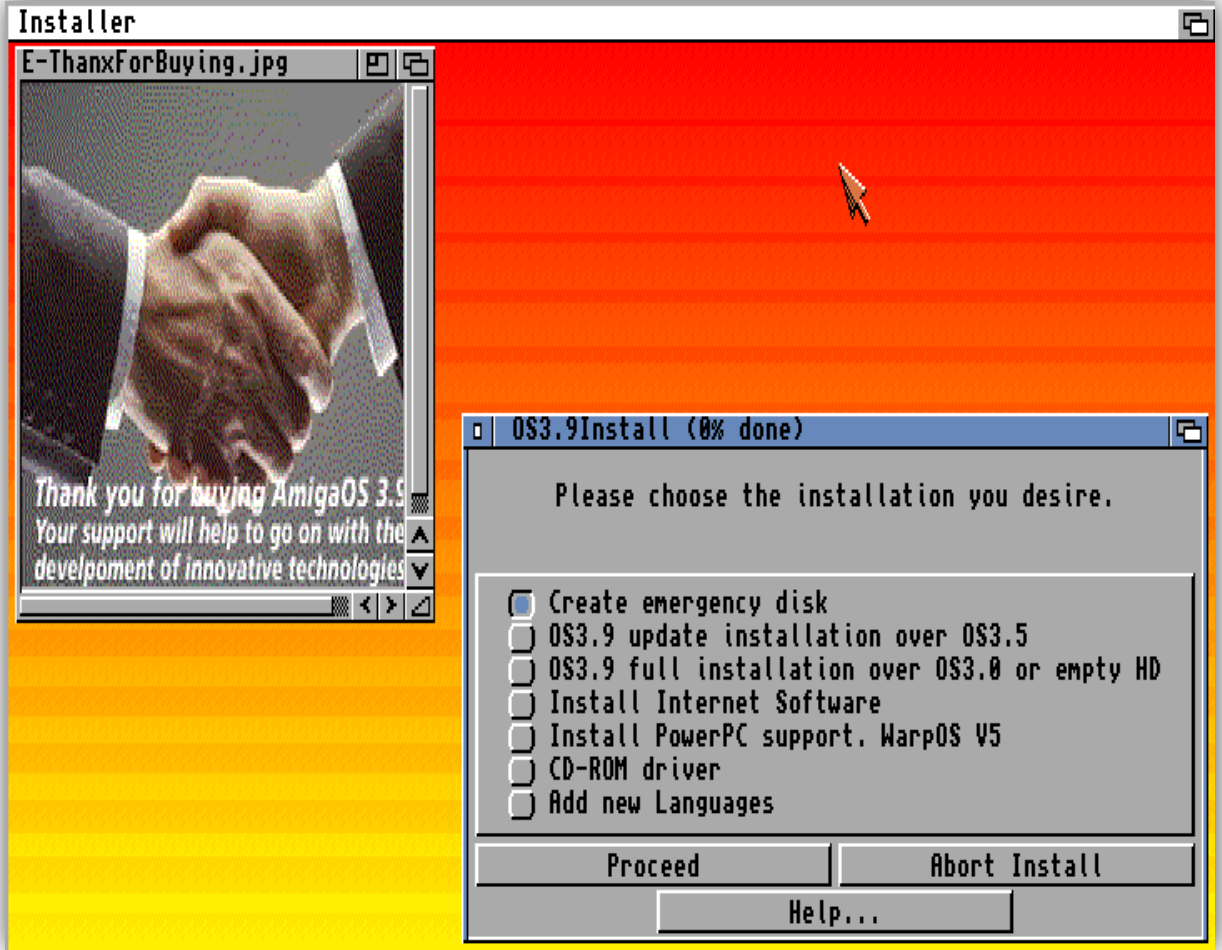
Installer

E-ThanxForBuying.jpg

Thank you for buying AmigaOS 3.9
Your support will help to go on with the
develpoment of innovative technologies

OS3.9Install (0% done)

Please choose the installation you desire.

Create emergency disk
OS3.9 update installation over OS3.5
OS3.9 full installation over OS3.0 or empty HD
Install Internet Software
Install PowerPC support. WarpOS V5
CD-ROM driver
Add new Languages

Proceed
Abort Install
Help...